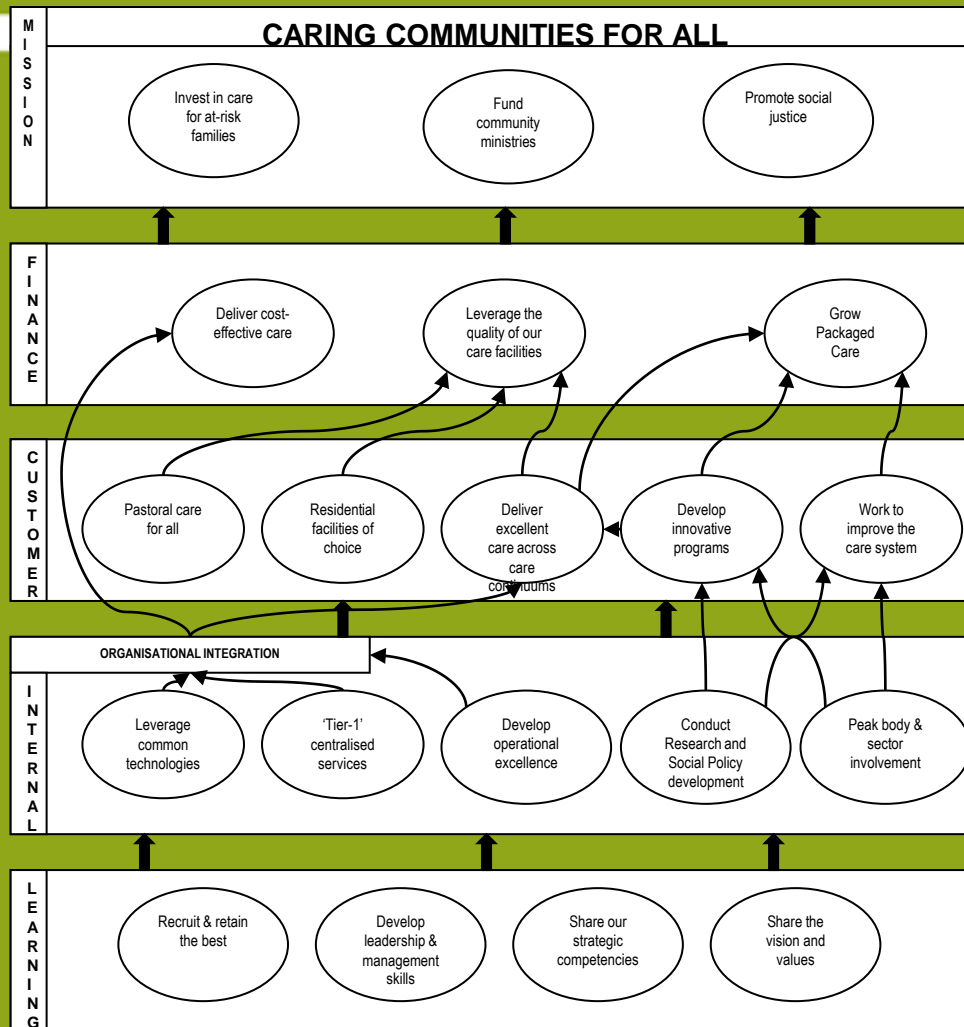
MISSION

CARING COMMUNITIES FOR ALL

Invest in care for at-risk families

Fund community ministries

Promote social justice

FINANCE

Deliver cost-effective care

Leverage the quality of our care facilities

Grow Packaged Care

CUSTOMER

Pastoral care for all

Residential facilities of choice

Deliver excellent care across care continuums

Develop innovative programs

Work to improve the care system

ORGANISATIONAL INTEGRATION

INTERNAL

Leverage common technologies

'Tier-1' centralised services

Develop operational excellence

Conduct Research and Social Policy development

Peak body & sector involvement

LEARNING

Recruit & retain the best

Develop leadership & management skills

Share our strategic competencies

Share the vision and values